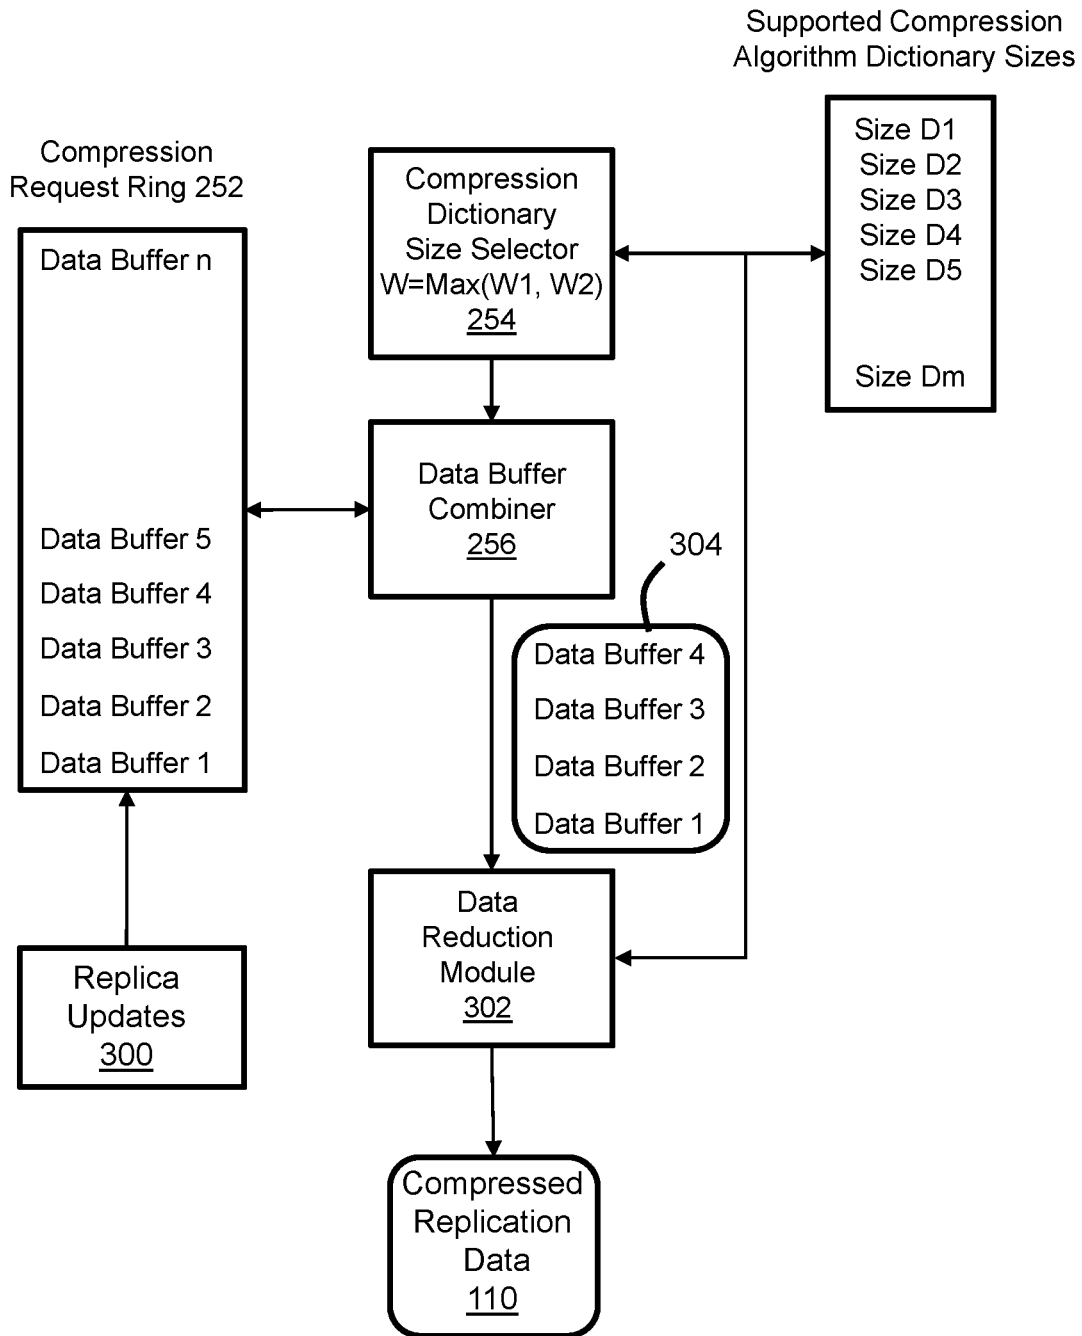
Supported Compression Algorithm Dictionary Sizes

Size D1
Size D2
Size D3
Size D4
Size D5

Size Dm

Compression Request Ring 252

Data Buffer n

Data Buffer 5
Data Buffer 4
Data Buffer 3
Data Buffer 2
Data Buffer 1

Compression Dictionary Size Selector W=Max(W1, W2) 254

Data Buffer Combiner 256

304

Data Buffer 4
Data Buffer 3
Data Buffer 2
Data Buffer 1

Replica Updates 300

Data Reduction Module 302

Compressed Replication Data 110